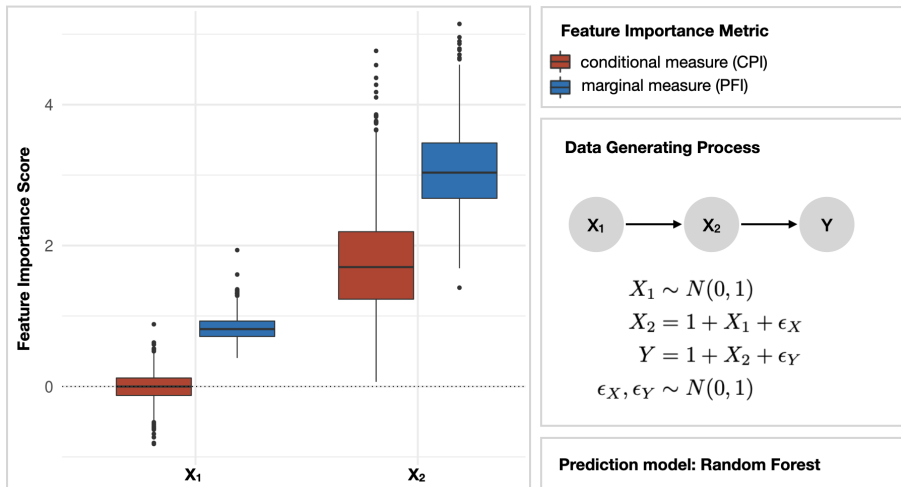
Feature Importance Score

4

2

0

X₁

X₂

Feature Importance Metric

conditional measure (CPI)

marginal measure (PFI)

Data Generating Process

X₁

X₂

Y

$X_1 \sim N(0,1)$

$X_2 = 1 + X_1 + \epsilon_X$

$Y = 1 + X_2 + \epsilon_Y$

$\epsilon_X, \epsilon_Y \sim N(0,1)$

Prediction model: Random Forest